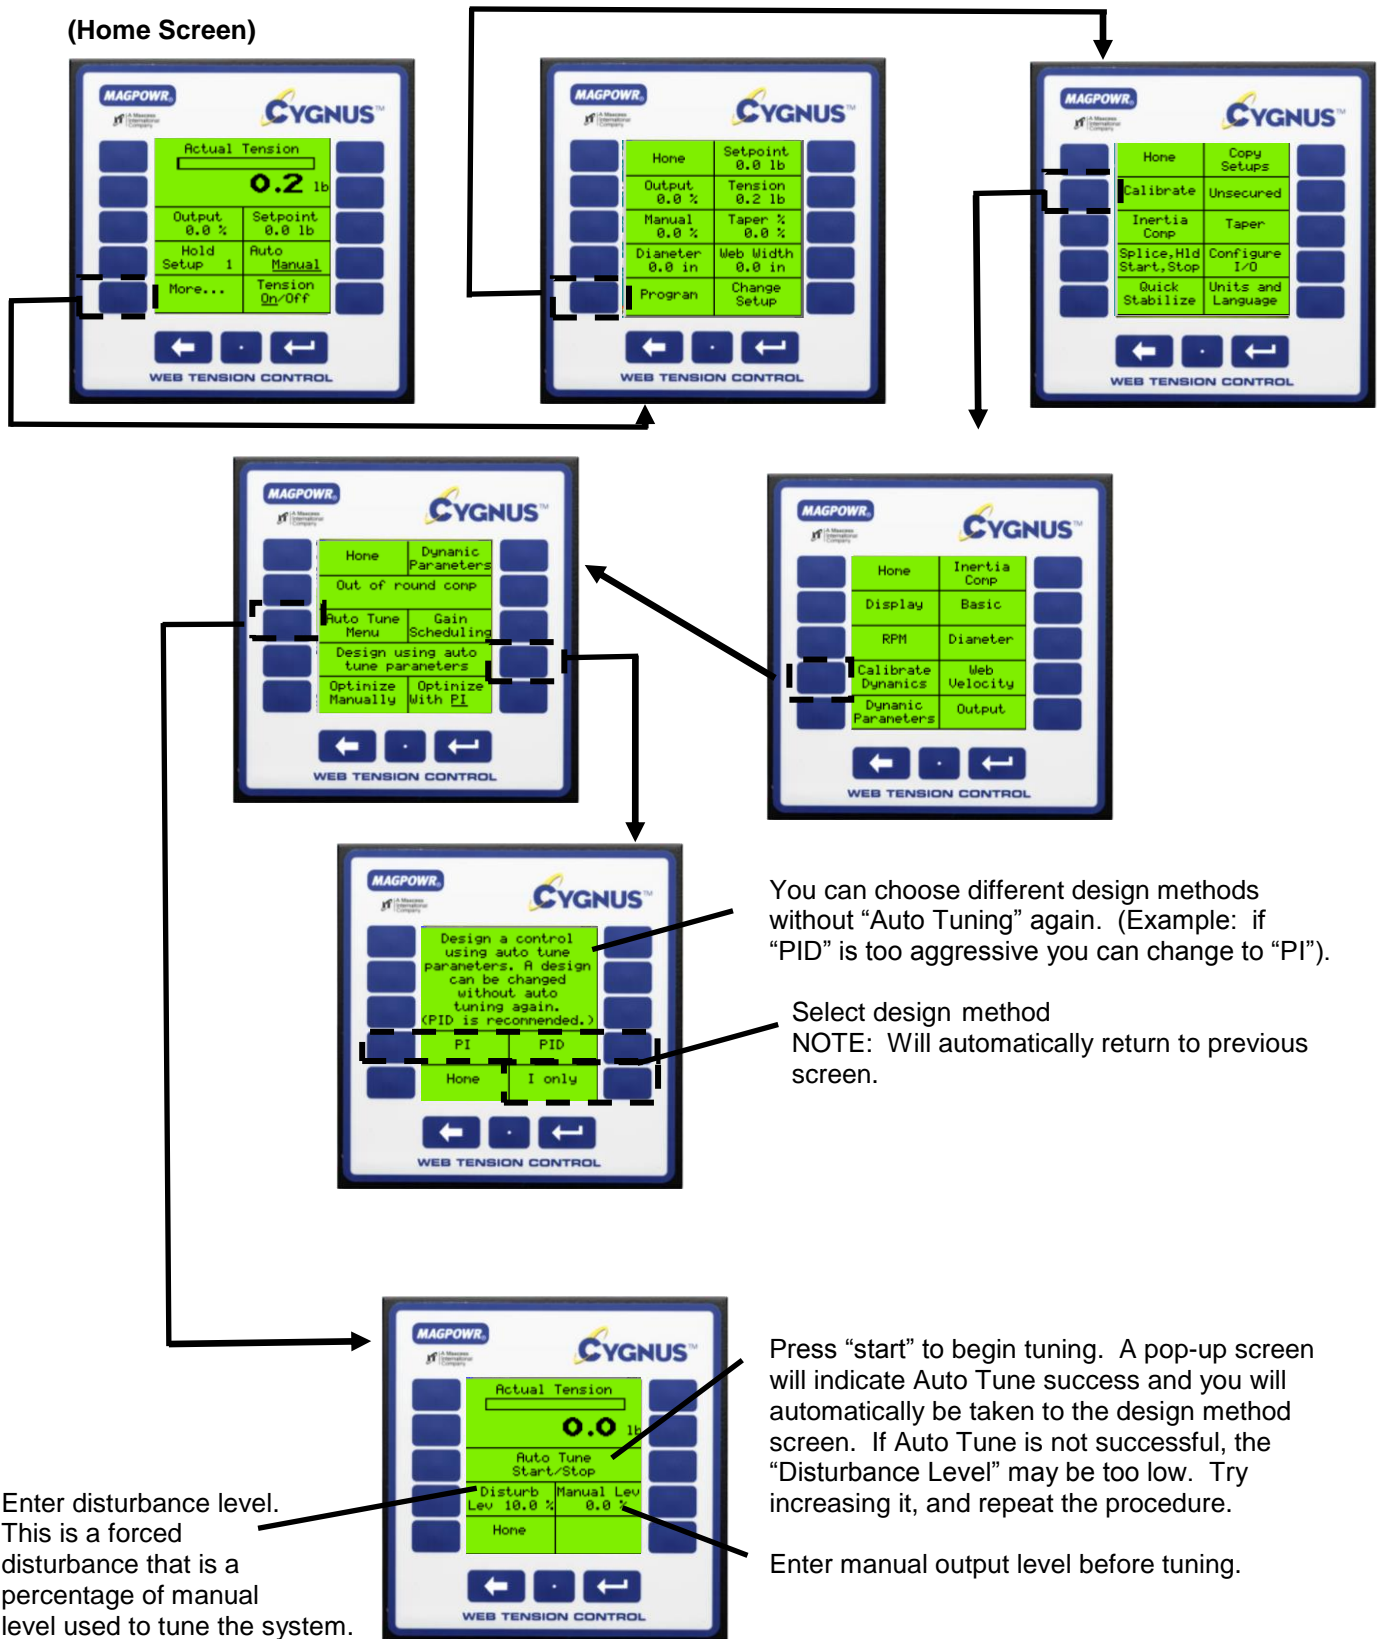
(Home Screen)

MAGPOWR
CYGNUS
Actual Tension
0.2 lb
Output 0.0 %
Setpoint 0.0 lb
Hold Setup 1
Auto Manual
More...
Tension On/Off
WEB TENSION CONTROL

MAGPOWR
CYGNUS
Home
Setpoint 0.0 lb
Output 0.0 %
Tension 0.2 lb
Manual 0.0 %
Taper % 0.0 %
Diameter 0.0 in
Web Width 0.0 in
Program
Change Setup
WEB TENSION CONTROL

MAGPOWR
CYGNUS
Home
Copy Setups
Calibrate
Unsecured
Inertia Comp
Taper
Splice,Hld Start,Stop
Configure I/O
Quick Stabilize
Units and Language
WEB TENSION CONTROL

MAGPOWR
CYGNUS
Home
Dynamic Parameters
Out of round comp
Auto Tune Menu
Gain Scheduling
Design using auto tune parameters
Optimize Manually
Optimize With PI
WEB TENSION CONTROL

MAGPOWR
CYGNUS
Home
Inertia Comp
Display
Basic
RPM
Diameter
Calibrate Dynamics
Web Velocity
Dynamic Parameters
Output
WEB TENSION CONTROL

MAGPOWR
CYGNUS
Design a control using auto tune parameters. A design can be changed without auto tuning again. (PID is recommended.)
PI
PID
Home
I only
WEB TENSION CONTROL

You can choose different design methods without “Auto Tuning” again. (Example: if “PID” is too aggressive you can change to “PI”).

Select design method
NOTE: Will automatically return to previous screen.

MAGPOWR
CYGNUS
Actual Tension
0.0 lb
Auto Tune Start/Stop
Disturb Lev 10.0 %
Manual Lev 0.0 %
Home
WEB TENSION CONTROL

Press “start” to begin tuning. A pop-up screen will indicate Auto Tune success and you will automatically be taken to the design method screen. If Auto Tune is not successful, the “Disturbance Level” may be too low. Try increasing it, and repeat the procedure.

Enter disturbance level. This is a forced disturbance that is a percentage of manual level used to tune the system.

Enter manual output level before tuning.